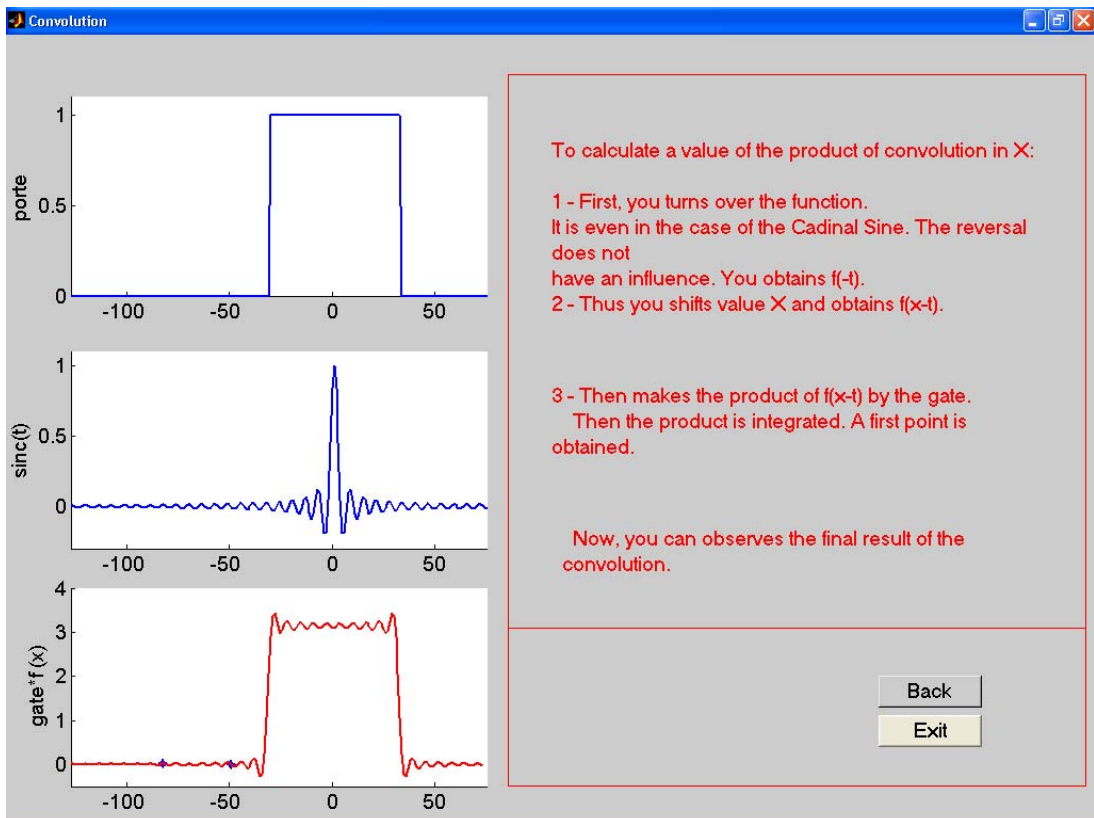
Convolution

porte
1
0.5
0
-100 -50 0 50

sinc(t)
1
0.5
0
-100 -50 0 50

gate*f (x)
4
3
2
1
0
-100 -50 0 50

To calculate a value of the product of convolution in X:

1 - First, you turns over the function.
It is even in the case of the Cadinal Sine. The reversal does not
have an influence. You obtains f(-t).
2 - Thus you shifts value X and obtains f(x-t).

3 - Then makes the product of f(x-t) by the gate.
Then the product is integrated. A first point is obtained.

Now, you can observes the final result of the convolution.

Back
Exit